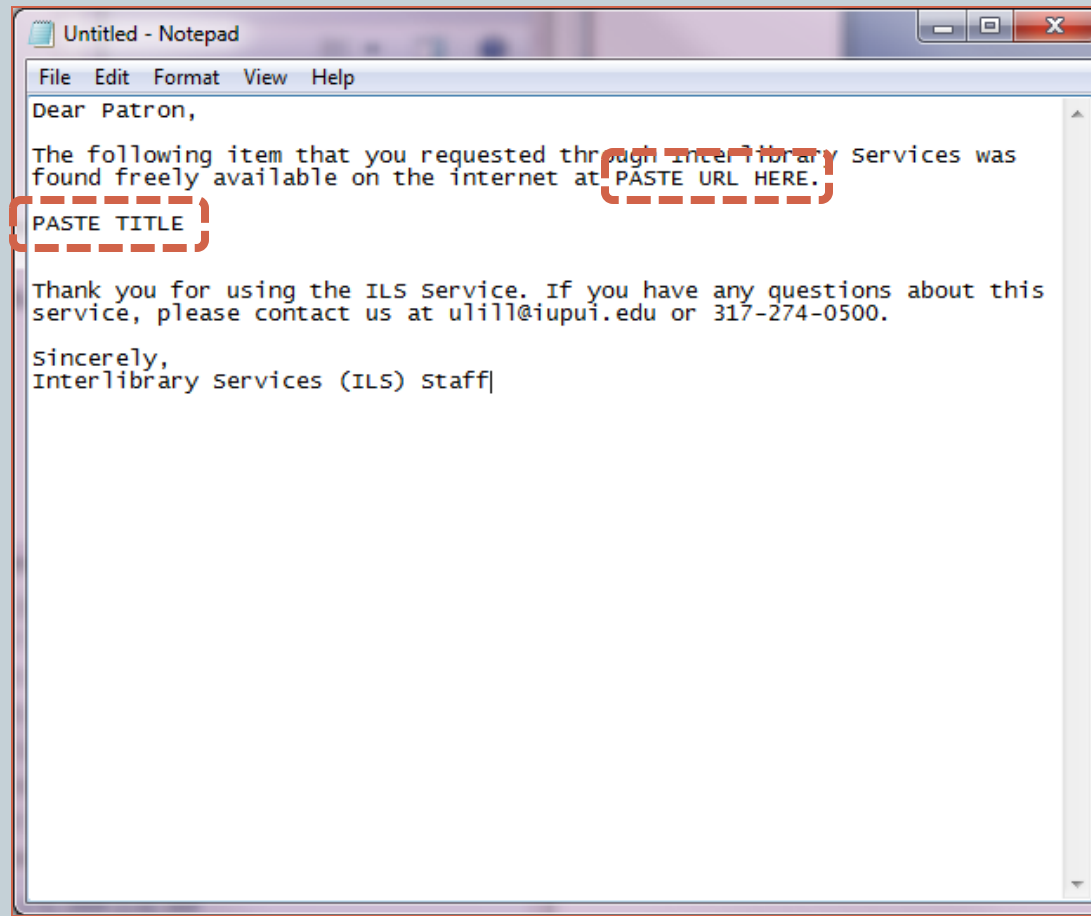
Untitled - Notepad

File Edit Format View Help

Dear Patron,

The following item that you requested through Interlibrary Services was found freely available on the internet at PASTE URL HERE.

PASTE TITLE

Thank you for using the ILS Service. If you have any questions about this service, please contact us at ulill@iupui.edu or 317-274-0500.

Sincerely,
Interlibrary Services (ILS) Staff